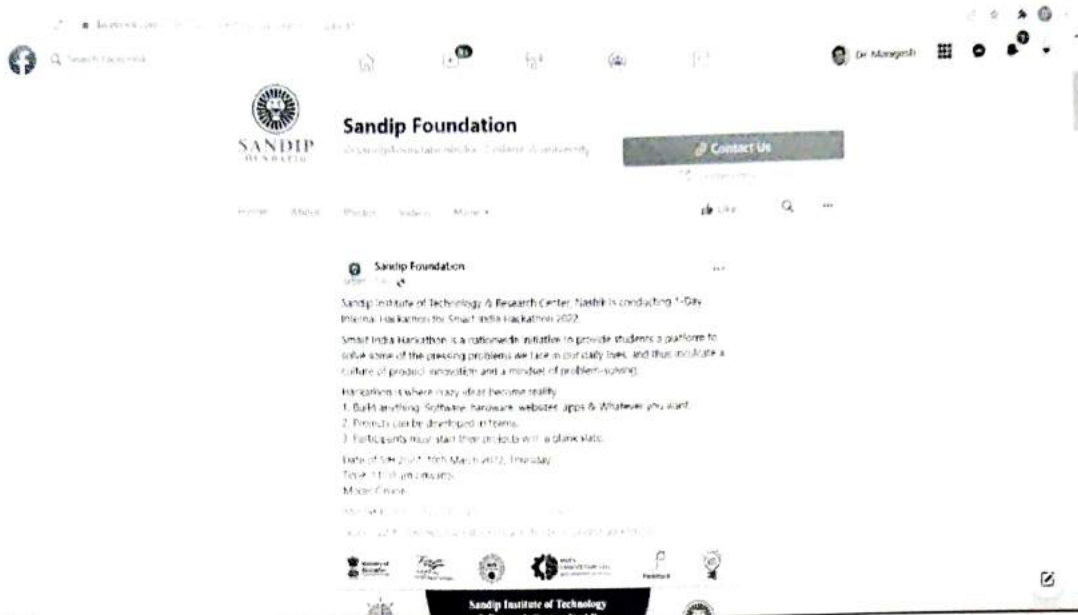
Search Facebook

Dr Mangesh

SANDIP FOUNDATION

Sandip Foundation

@sandipfoundationindia · College & university

Contact Us

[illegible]

Home About Photos Videos More

Like

Sandip Foundation

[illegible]

Sandip Institute of Technology & Research Center, Nashik is conducting 1-Day Internal Hackathon for Smart India Hackathon 2022.

Smart India Hackathon is a nationwide initiative to provide students a platform to solve some of the pressing problems we face in our daily lives, and thus inculcate a culture of product innovation and a mindset of problem-solving.

Hackathon is where crazy ideas become reality.
1. Build anything: Software, hardware, websites, apps & Whatever you want.
2. Projects can be developed in teams.
3. Participants must start their projects with a blank slate.

Date of SIH 2022: 10th March 2022, Thursday
Time: 11:00 am onwards
Mode: Online

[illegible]

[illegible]

Sandip Institute of Technology